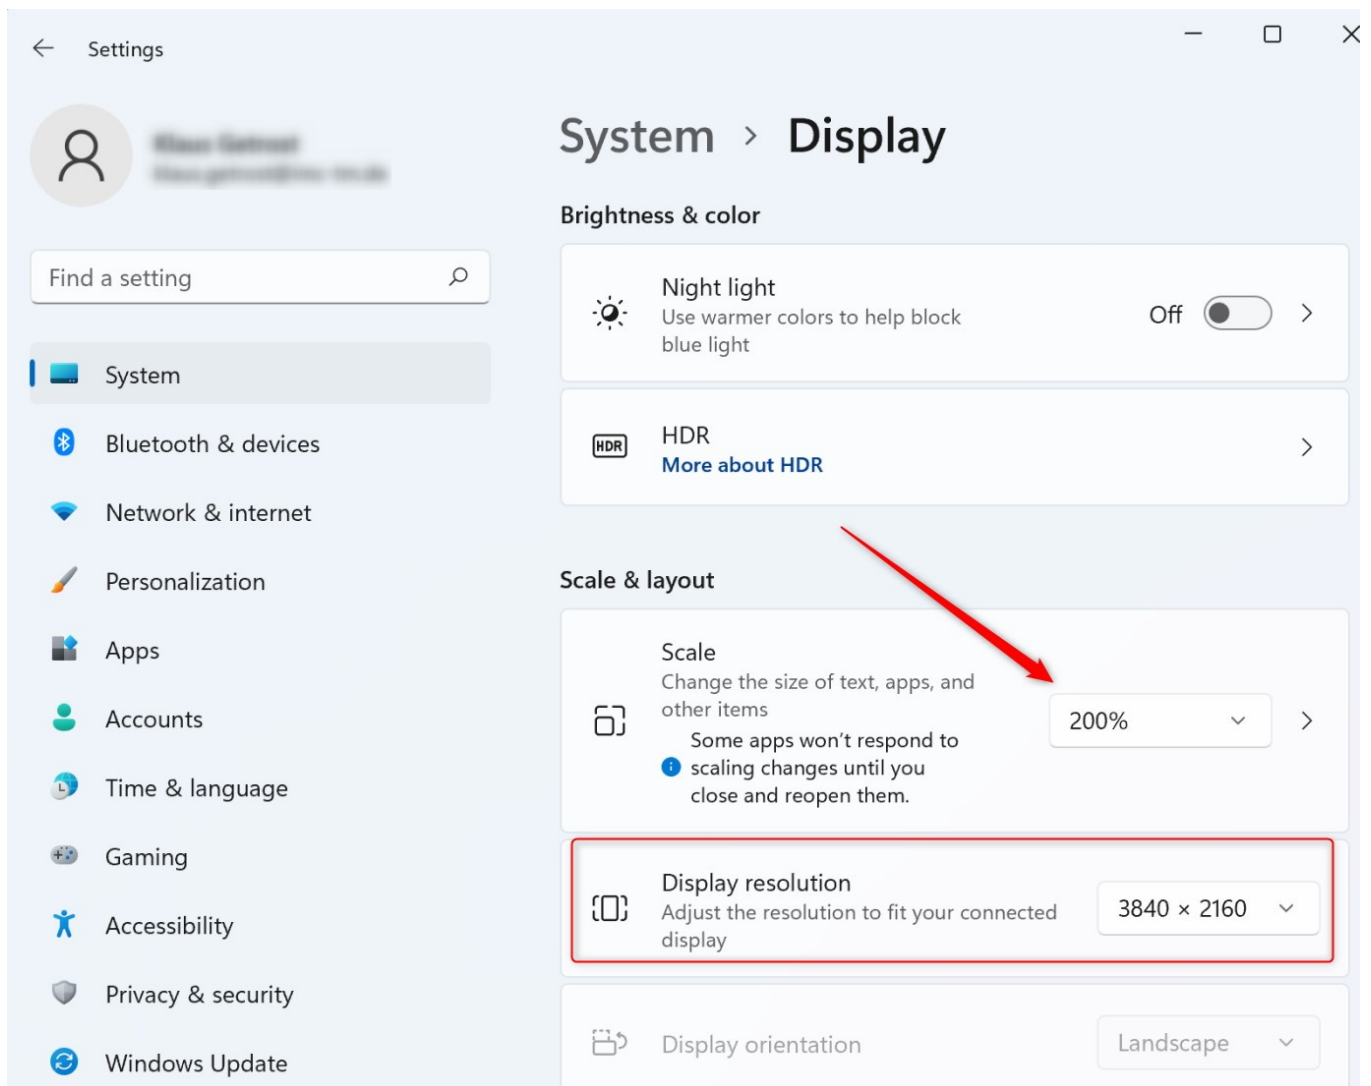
Settings

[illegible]
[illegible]

Find a setting

System
Bluetooth & devices
Network & internet
Personalization
Apps
Accounts
Time & language
Gaming
Accessibility
Privacy & security
Windows Update

System > Display

Brightness & color

Night light
Use warmer colors to help block blue light
Off

HDR
More about HDR

Scale & layout

Scale
Change the size of text, apps, and other items
200%
Some apps won't respond to scaling changes until you close and reopen them.

Display resolution
Adjust the resolution to fit your connected display
3840 × 2160

Display orientation
Landscape